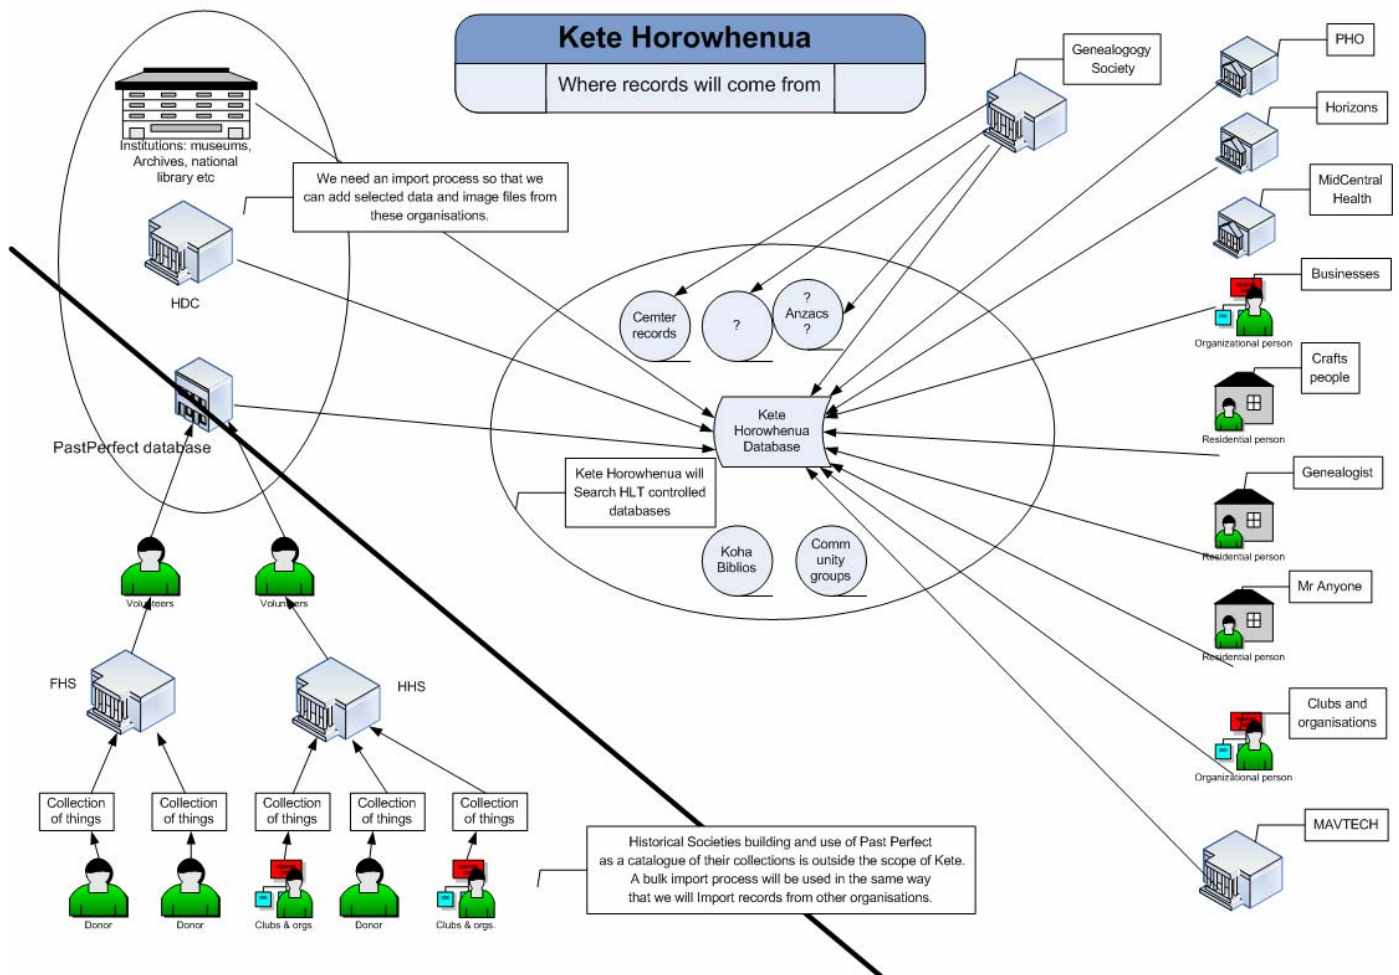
Kete Horowhenua

Where records will come from

Institutions: museums, Archives, national library etc

We need an import process so that we can add selected data and image files from these organisations.

HDC

PastPerfect database

Genealogogy Society

PHO

Horizons

MidCentral Health

Businesses

Organizational person

Crafts people

Residential person

Genealogist

Residential person

Mr Anyone

Residential person

Clubs and organisations

Organizational person

MAVTECH

Cemter records

?

?
Anzacs
?

Kete Horowhenua Database

Kete Horowhenua will Search HLT controlled databases

Koha Biblios

Comm unity groups

Volunteers

Volunteers

FHS

HHS

Collection of things

Collection of things

Collection of things

Collection of things

Collection of things

Donor

Donor

Clubs & orgs

Donor

Clubs & orgs

Historical Societies building and use of Past Perfect as a catalogue of their collections is outside the scope of Kete. A bulk import process will be used in the same way that we will Import records from other organisations.